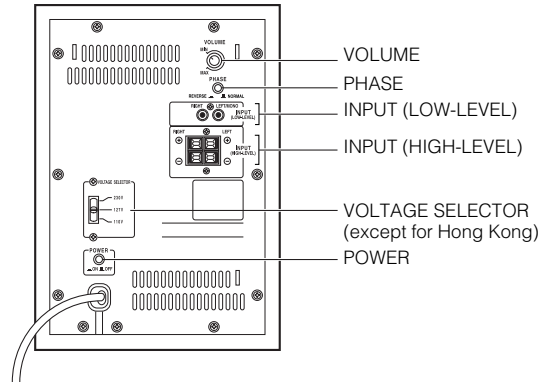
VOLUME
MIN
MAX

PHASE
REVERSE NORMAL

RIGHT LEFT(MONO)
INPUT (LOW-LEVEL)

RIGHT LEFT
INPUT (HIGH-LEVEL)

VOLTAGE SELECTOR
230V
127V
110V

POWER
ON OFF

VOLUME
PHASE
INPUT (LOW-LEVEL)
INPUT (HIGH-LEVEL)
VOLTAGE SELECTOR (except for Hong Kong)
POWER